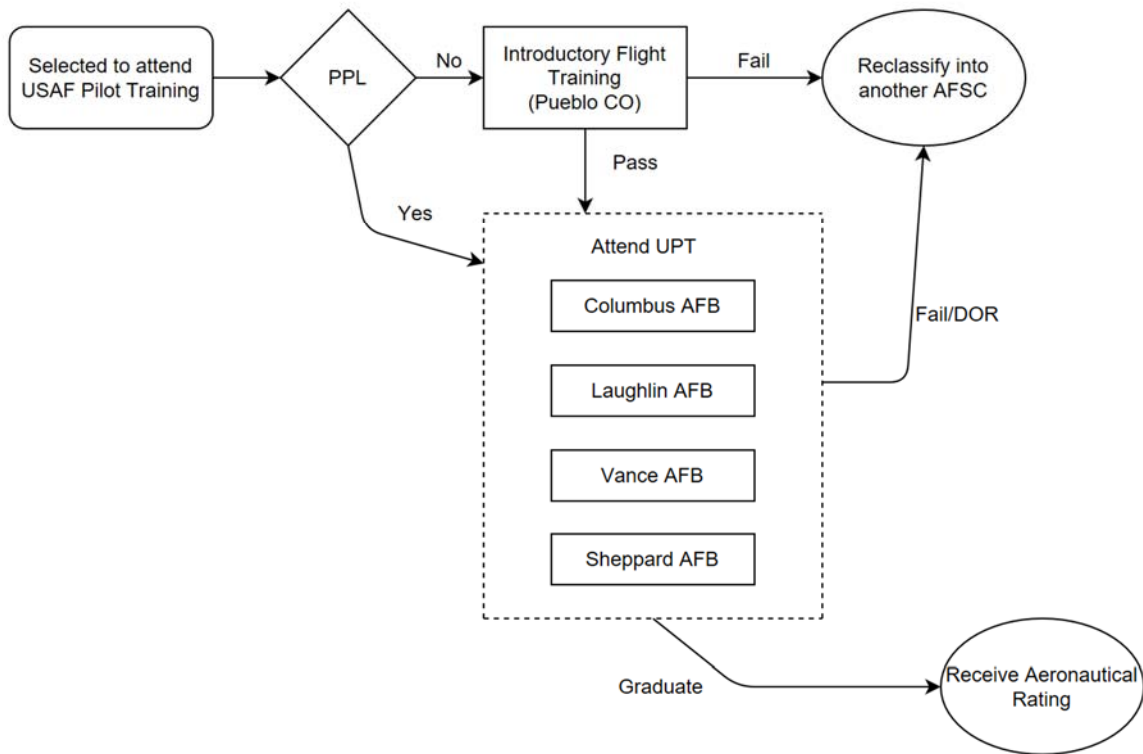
Selected to attend USAF Pilot Training

PPL

No

Introductory Flight Training (Pueblo CO)

Fail

Reclassify into another AFSC

Pass

Yes

Attend UPT

Columbus AFB

Laughlin AFB

Vance AFB

Sheppard AFB

Fail/DOR

Graduate

Receive Aeronautical Rating